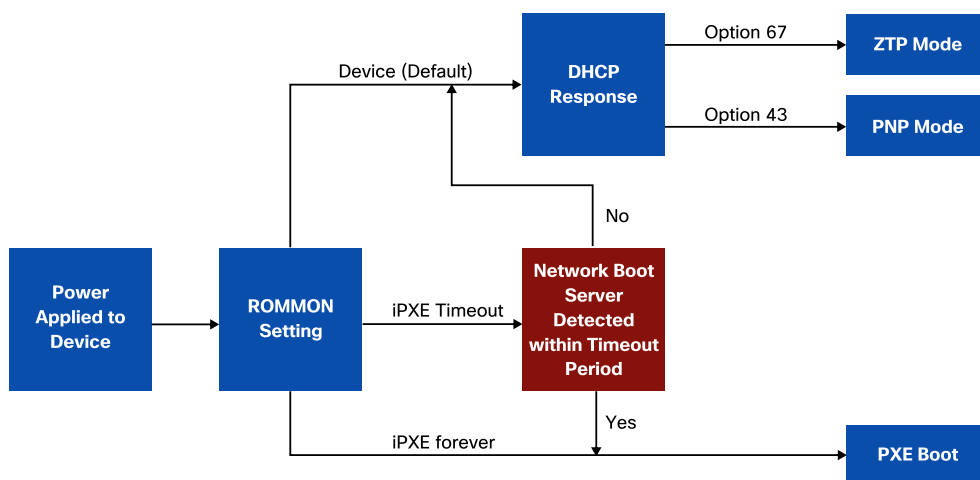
Power Applied to Device

ROMMON Setting

Device (Default)

DHCP Response

Option 67

ZTP Mode

Option 43

PNP Mode

No

iPXE Timeout

Network Boot Server Detected within Timeout Period

Yes

iPXE forever

PXE Boot